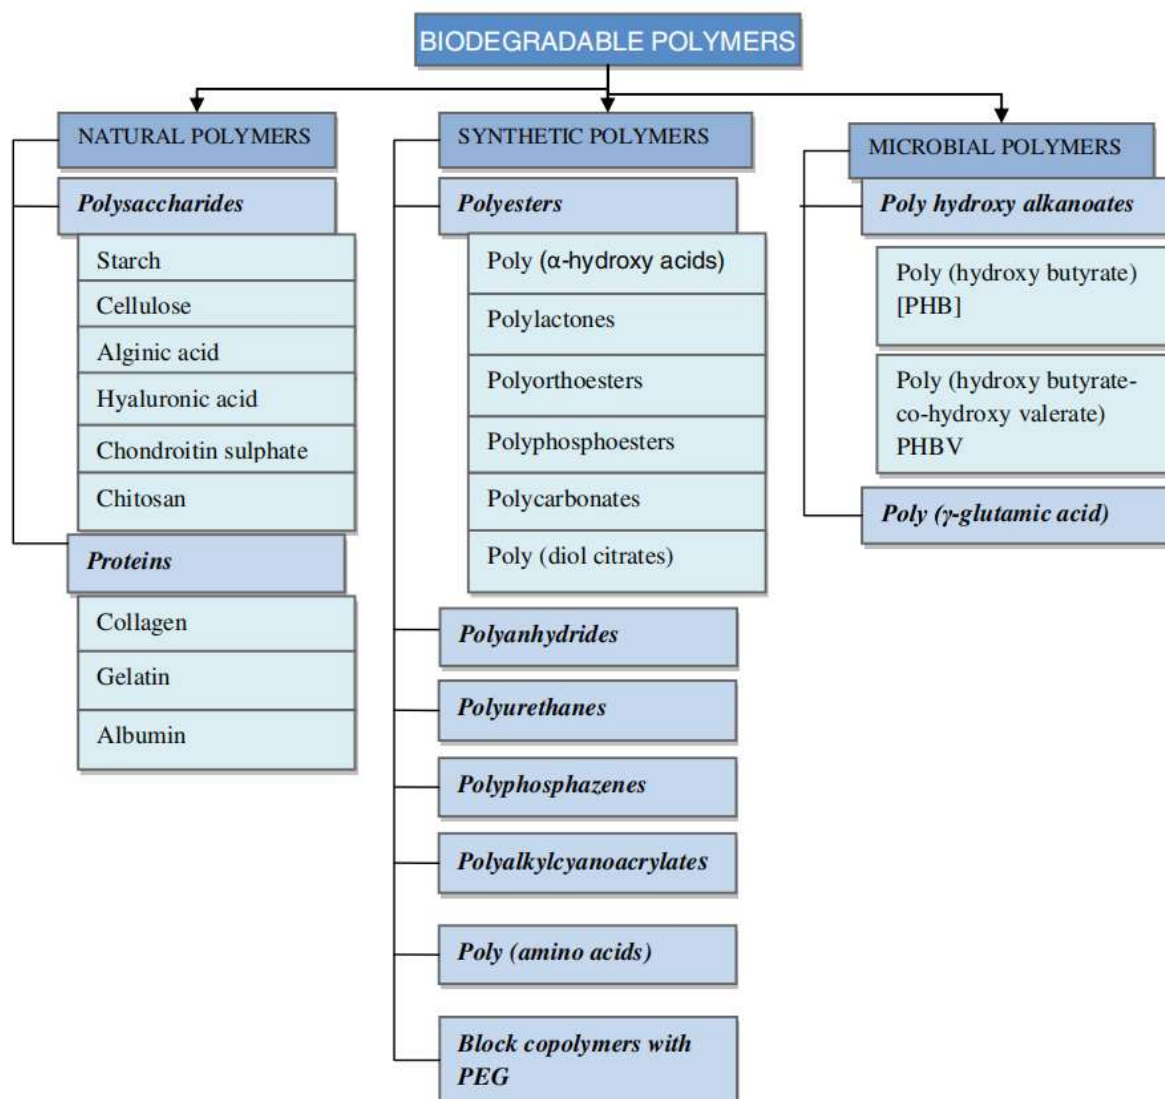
BIODEGRADABLE POLYMERS

NATURAL POLYMERS

Polysaccharides

Starch

Cellulose

Alginic acid

Hyaluronic acid

Chondroitin sulphate

Chitosan

Proteins

Collagen

Gelatin

Albumin

SYNTHETIC POLYMERS

Polyesters

Poly ($\alpha$-hydroxy acids)

Polylactones

Polyorthoesters

Polyphosphoesters

Polycarbonates

Poly (diol citrates)

Polyanhydrides

Polyurethanes

Polyphosphazenes

Polyalkylcyanoacrylates

Poly (amino acids)

Block copolymers with PEG

MICROBIAL POLYMERS

Poly hydroxy alkanoates

Poly (hydroxy butyrate) [PHB]

Poly (hydroxy butyrate-co-hydroxy valerate) PHBV

Poly ($\gamma$-glutamic acid)